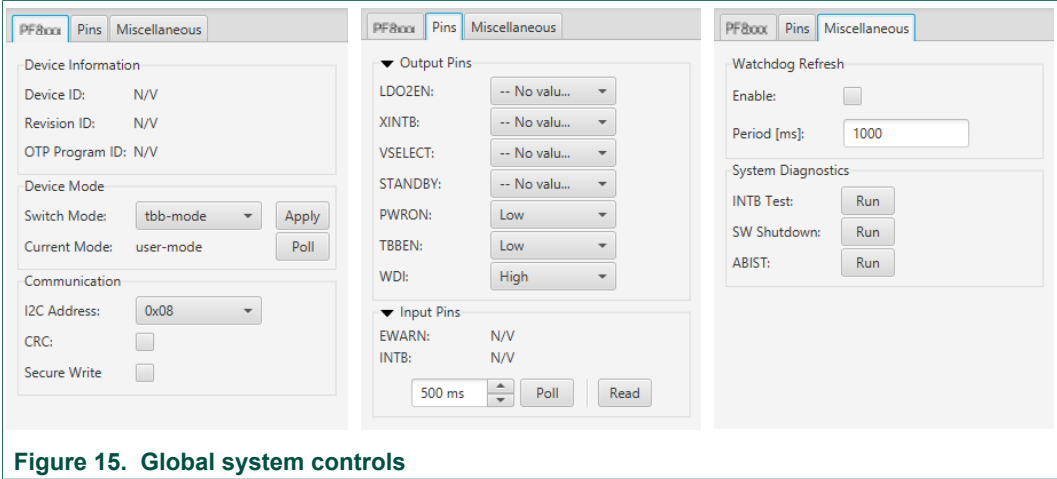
PF8xxx Pins Miscellaneous

Device Information
Device ID: N/V
Revision ID: N/V
OTP Program ID: N/V

Device Mode
Switch Mode: tbb-mode Apply
Current Mode: user-mode Poll

Communication
I2C Address: 0x08
CRC:
Secure Write

PF8xxx Pins Miscellaneous

Output Pins
LDO2EN: -- No valu...
XINTB: -- No valu...
VSELECT: -- No valu...
STANDBY: -- No valu...
PWRON: Low
TBBEN: Low
WDI: High

Input Pins
EWARN: N/V
INTB: N/V
500 ms Poll Read

PF8xxx Pins Miscellaneous

Watchdog Refresh
Enable:
Period [ms]: 1000

System Diagnostics
INTB Test: Run
SW Shutdown: Run
ABIST: Run

Figure 15. Global system controls